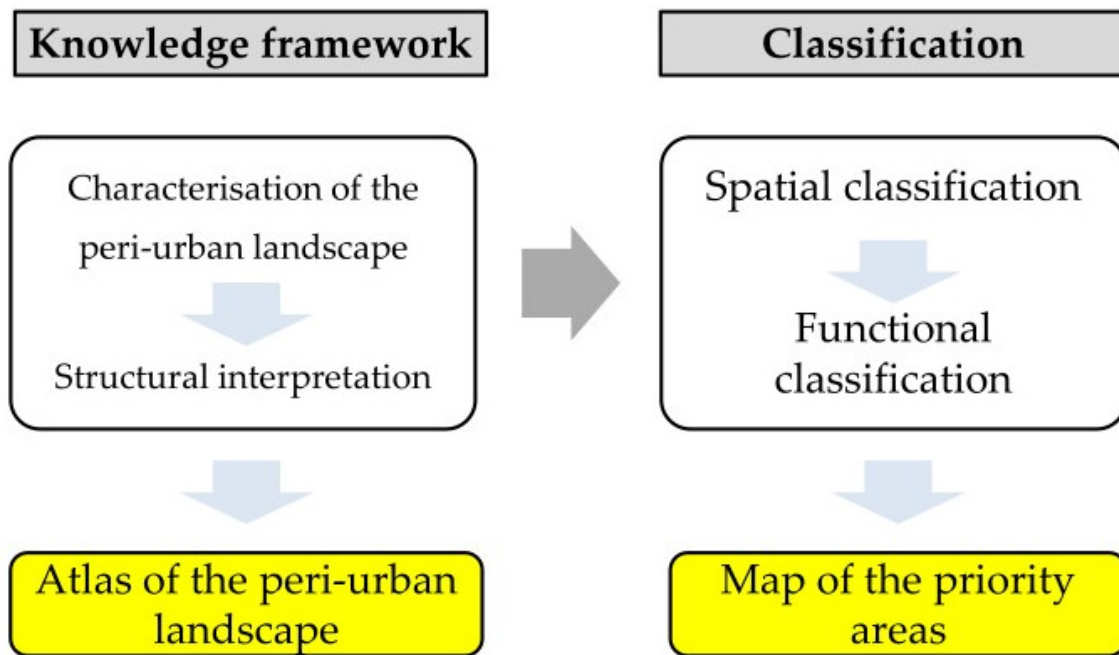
Knowledge framework

Characterisation of the peri-urban landscape

Structural interpretation

Atlas of the peri-urban landscape

Classification

Spatial classification

Functional classification

Map of the priority areas